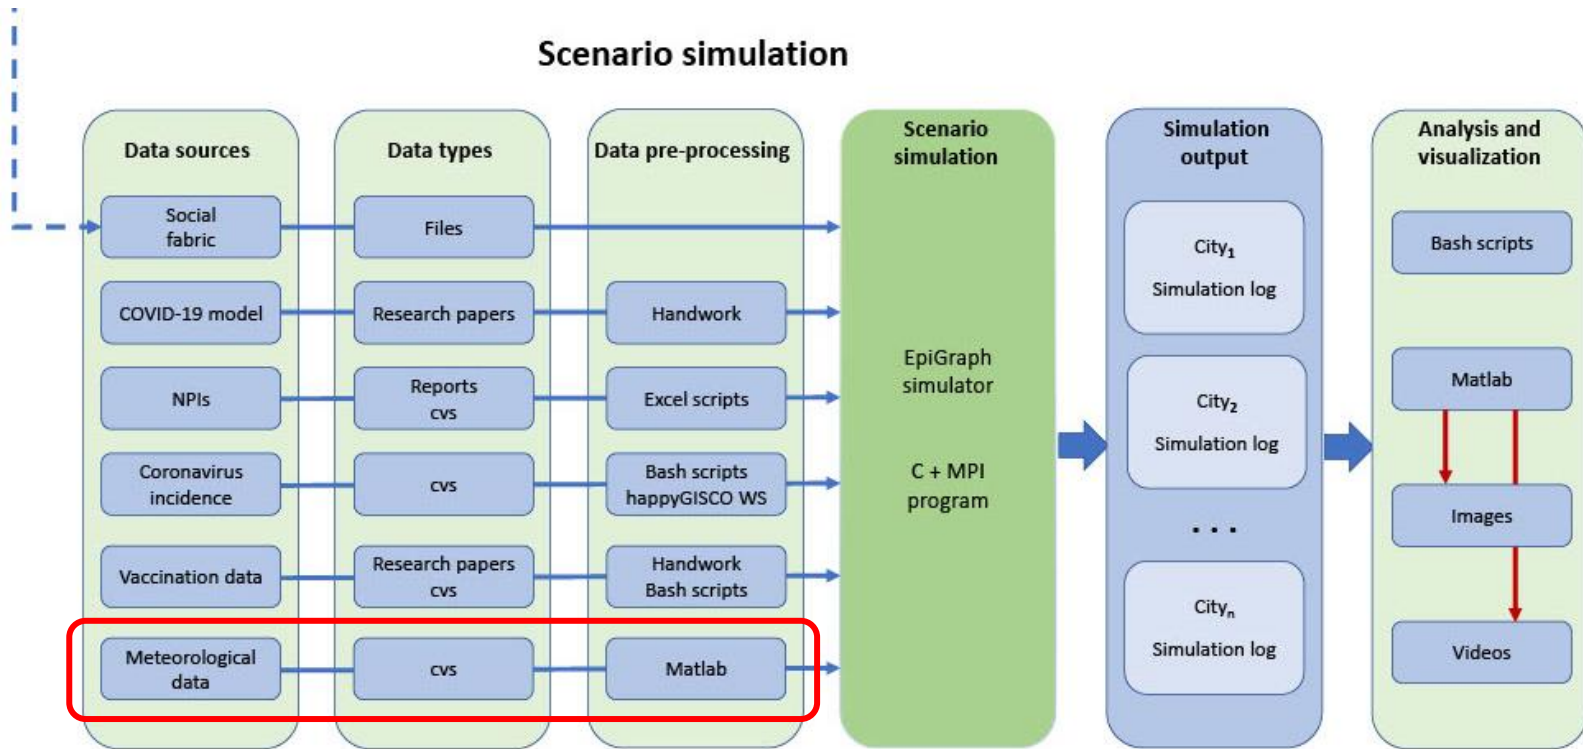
Scenario simulation

Data sources

Social fabric

COVID-19 model

NPIs

Coronavirus incidence

Vaccination data

Meteorological data

Data types

Files

Research papers

Reports cvs

cvs

Research papers cvs

cvs

Data pre-processing

Handwork

Excel scripts

Bash scripts happyGISCO WS

Handwork Bash scripts

Matlab

Scenario simulation

EpiGraph simulator

C + MPI program

Simulation output

$City_1$

Simulation log

$City_2$

Simulation log

. . .

$City_n$

Simulation log

Analysis and visualization

Bash scripts

Matlab

Images

Videos